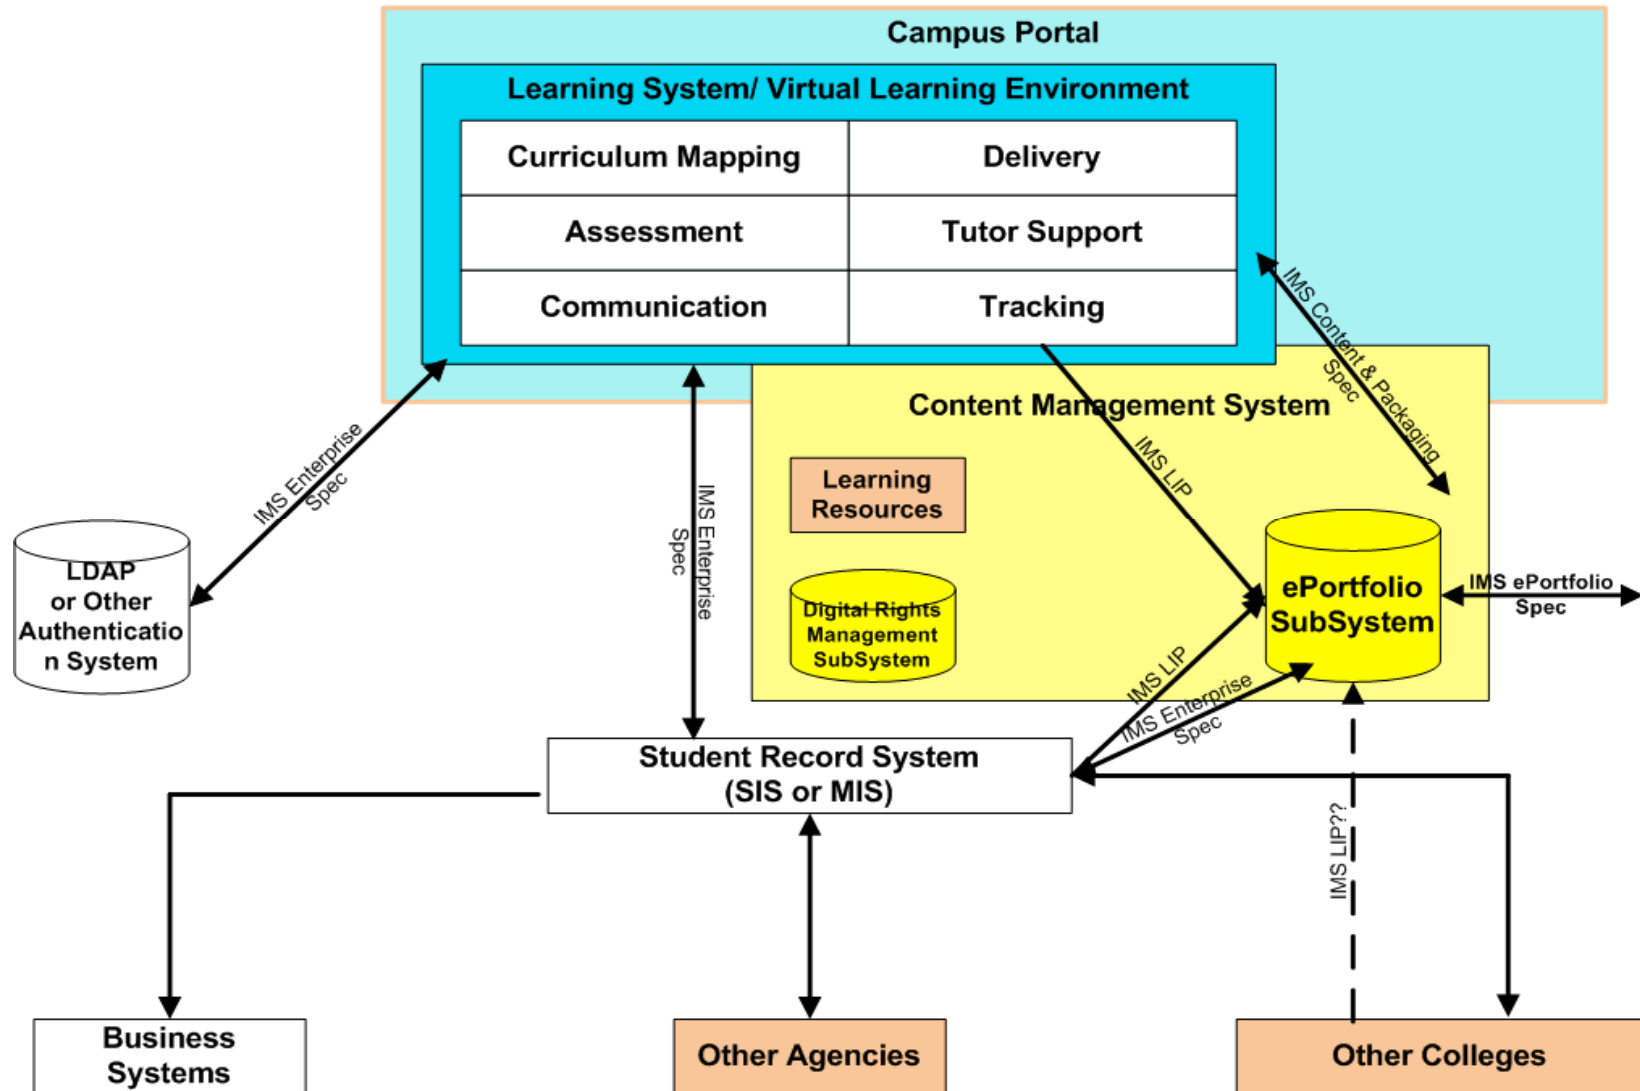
Campus Portal

Learning System/ Virtual Learning Environment

| Curriculum Mapping | Delivery |
|---|---|
| Assessment | Tutor Support |
| Communication | Tracking |

IMS Content & Packaging Spec

Content Management System

IMS LIP

Learning Resources

Digital Rights Management SubSystem

ePortfolio SubSystem

IMS ePortfolio Spec

IMS Enterprise Spec

LDAP or Other Authentication System

IMS Enterprise Spec

IMS LIP

IMS Enterprise Spec

Student Record System (SIS or MIS)

IMS LIP??

Business Systems

Other Agencies

Other Colleges